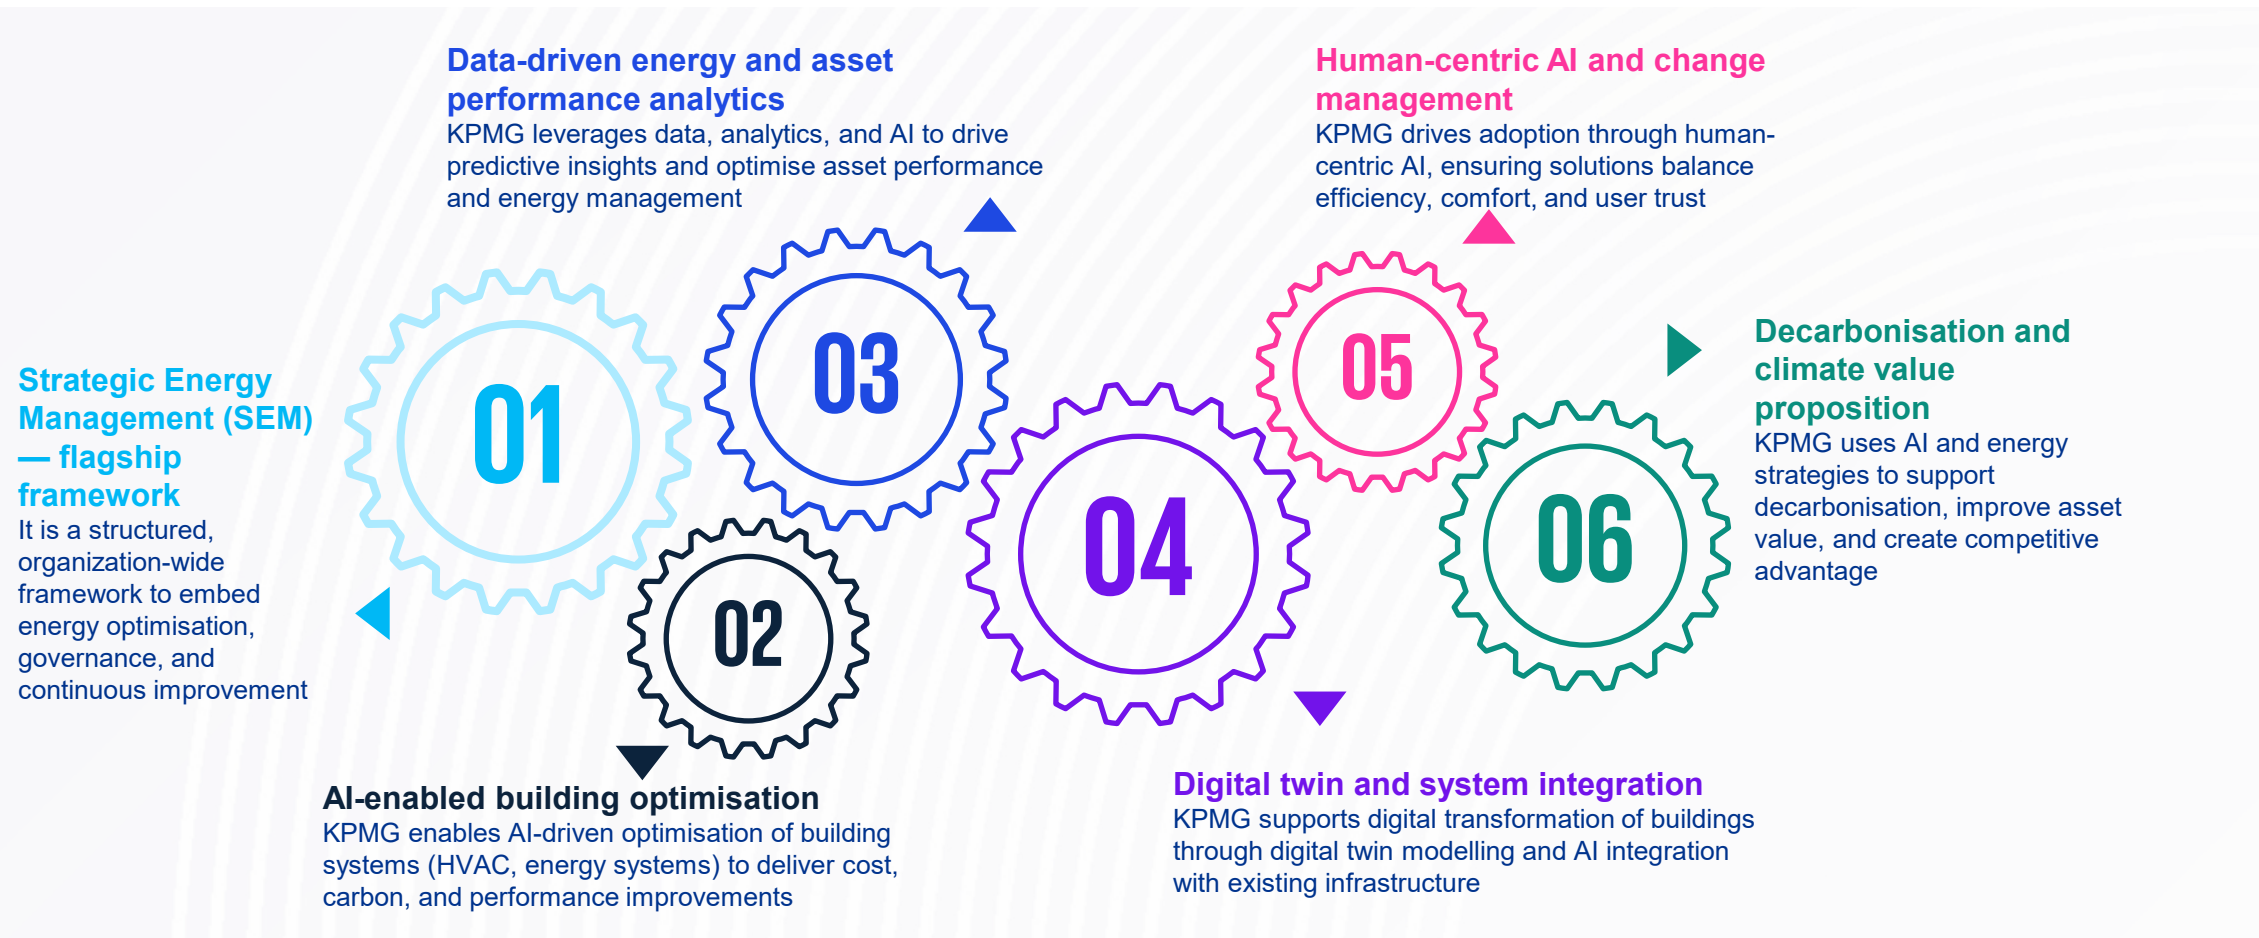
Strategic Energy Management (SEM) — flagship framework
It is a structured, organization-wide framework to embed energy optimisation, governance, and continuous improvement

01

02

AI-enabled building optimisation
KPMG enables AI-driven optimisation of building systems (HVAC, energy systems) to deliver cost, carbon, and performance improvements

Data-driven energy and asset performance analytics
KPMG leverages data, analytics, and AI to drive predictive insights and optimise asset performance and energy management

03

04

Digital twin and system integration
KPMG supports digital transformation of buildings through digital twin modelling and AI integration with existing infrastructure

Human-centric AI and change management
KPMG drives adoption through human-centric AI, ensuring solutions balance efficiency, comfort, and user trust

05

06

Decarbonisation and climate value proposition
KPMG uses AI and energy strategies to support decarbonisation, improve asset value, and create competitive advantage